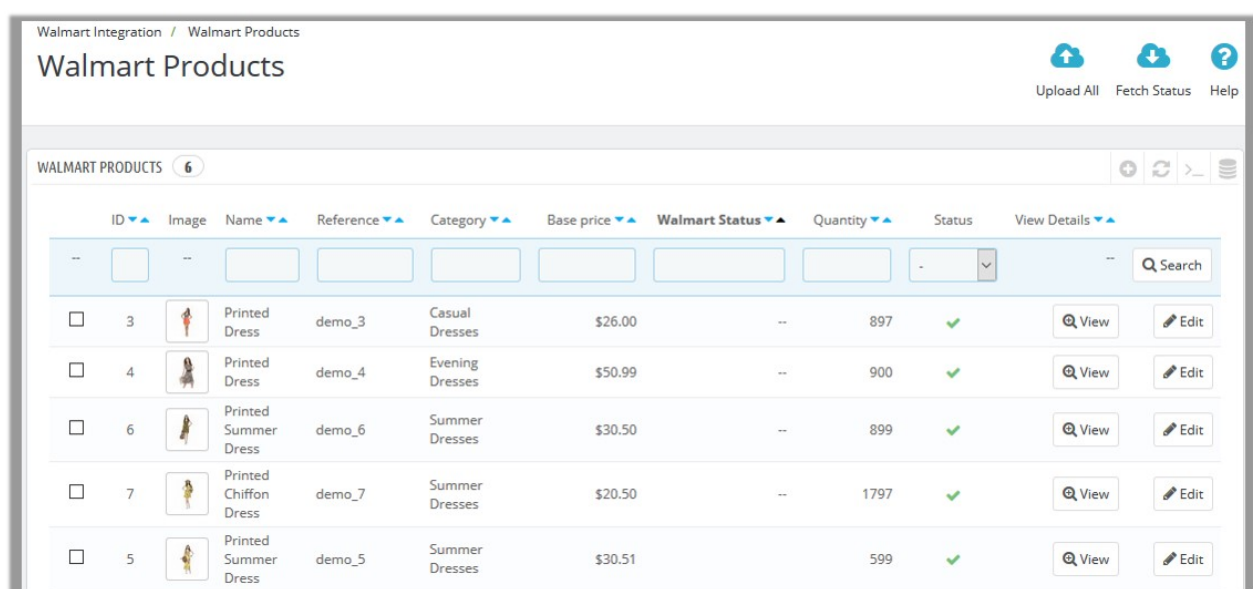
Walmart Integration / Walmart Products

Walmart Products

Upload All Fetch Status Help

WALMART PRODUCTS 6

| | ID | Image | Name | Reference | Category | Base price | Walmart Status | Quantity | Status | View Details | |
|---|---|---|---|---|---|---|---|---|---|---|---|
| -- | | -- | | | | | | | - | -- | Search |
| ☐ | 3 | | Printed Dress | demo_3 | Casual Dresses | $26.00 | -- | 897 | ✔ | View | Edit |
| ☐ | 4 | | Printed Dress | demo_4 | Evening Dresses | $50.99 | -- | 900 | ✔ | View | Edit |
| ☐ | 6 | | Printed Summer Dress | demo_6 | Summer Dresses | $30.50 | -- | 899 | ✔ | View | Edit |
| ☐ | 7 | | Printed Chiffon Dress | demo_7 | Summer Dresses | $20.50 | -- | 1797 | ✔ | View | Edit |
| ☐ | 5 | | Printed Summer Dress | demo_5 | Summer Dresses | $30.51 | -- | 599 | ✔ | View | Edit |